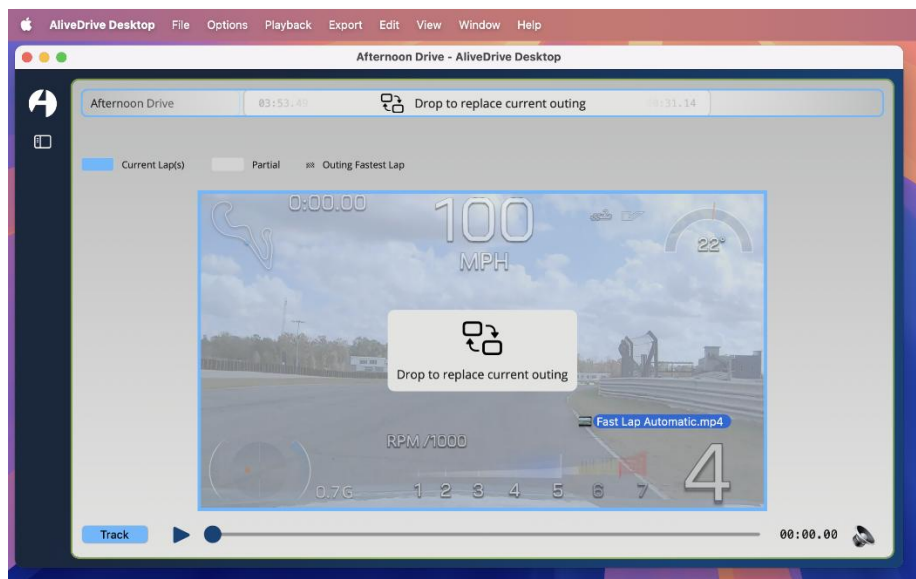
AliveDrive Desktop File Options Playback Export Edit View Window Help

Afternoon Drive - AliveDrive Desktop

Afternoon Drive 03:53.49 Drop to replace current outing 03:31.14

Current Lap(s) Partial Outing Fastest Lap

0:00.00 100 MPH 22°

Drop to replace current outing

Fast Lap Automatic.mp4

RPM /1000

0.7G 1 2 3 4 5 6 7 4

Track 00:00.00